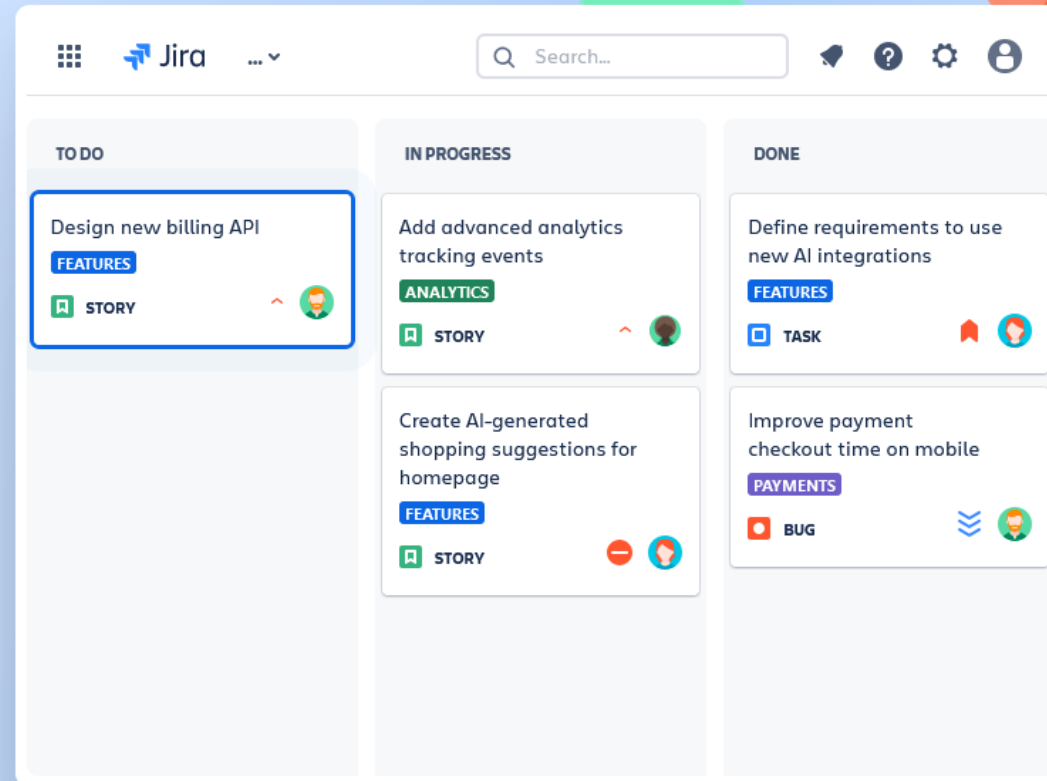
Jira ...

Search...

TO DO

Design new billing API
FEATURES
STORY

IN PROGRESS

Add advanced analytics tracking events
ANALYTICS
STORY

Create AI-generated shopping suggestions for homepage
FEATURES
STORY

DONE

Define requirements to use new AI integrations
FEATURES
TASK

Improve payment checkout time on mobile
PAYMENTS
BUG